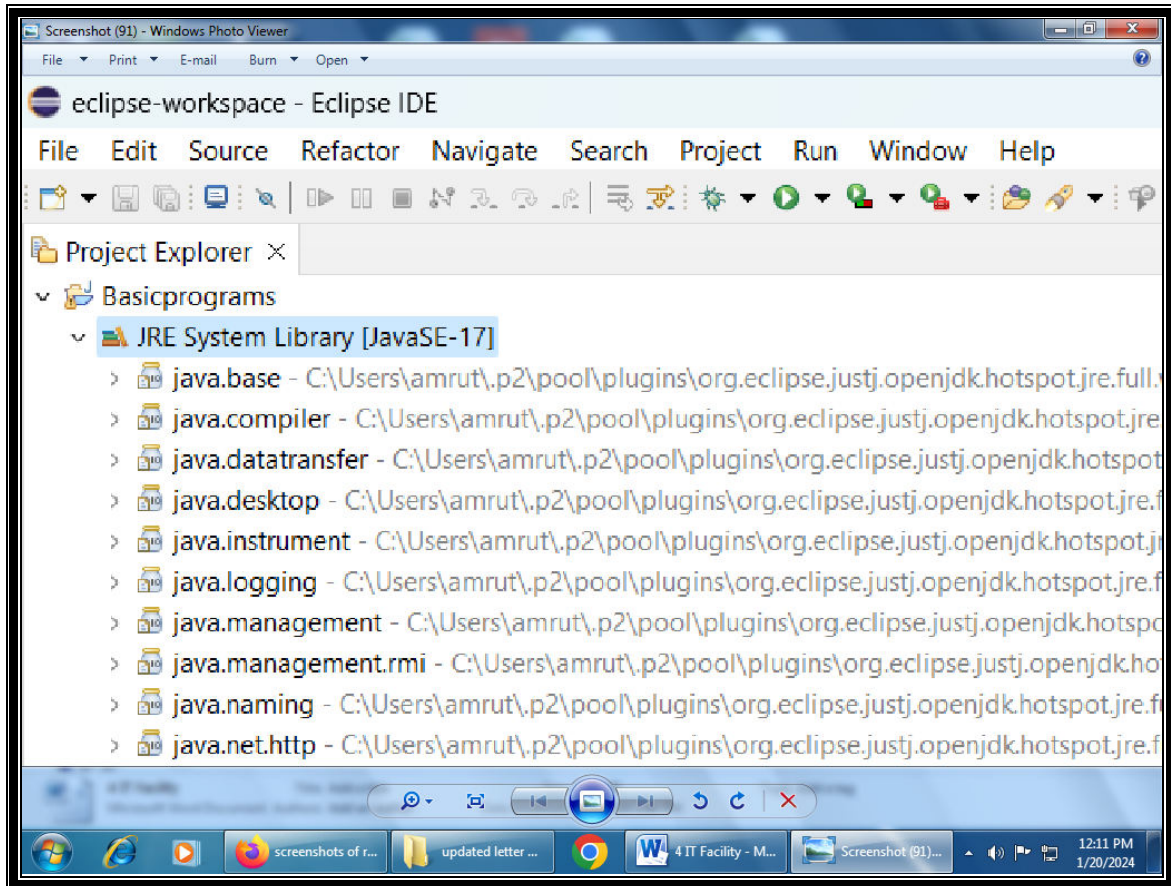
Screenshot (91) - Windows Photo Viewer

File ▾ Print ▾ E-mail Burn ▾ Open ▾

eclipse-workspace - Eclipse IDE

File Edit Source Refactor Navigate Search Project Run Window Help

Project Explorer ×

Basicprograms

JRE System Library [JavaSE-17]

java.base - C:\Users\amrut\.p2\pool\plugins\org.eclipse.justj.openjdk.hotspot.jre.full.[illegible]

java.compiler - C:\Users\amrut\.p2\pool\plugins\org.eclipse.justj.openjdk.hotspot.jre.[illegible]

java.datatransfer - C:\Users\amrut\.p2\pool\plugins\org.eclipse.justj.openjdk.hotspot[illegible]

java.desktop - C:\Users\amrut\.p2\pool\plugins\org.eclipse.justj.openjdk.hotspot.jre.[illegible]

java.instrument - C:\Users\amrut\.p2\pool\plugins\org.eclipse.justj.openjdk.hotspot.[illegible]

java.logging - C:\Users\amrut\.p2\pool\plugins\org.eclipse.justj.openjdk.hotspot.jre.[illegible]

java.management - C:\Users\amrut\.p2\pool\plugins\org.eclipse.justj.openjdk.hotspo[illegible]

java.management.rmi - C:\Users\amrut\.p2\pool\plugins\org.eclipse.justj.openjdk.ho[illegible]

java.naming - C:\Users\amrut\.p2\pool\plugins\org.eclipse.justj.openjdk.hotspot.jre.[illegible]

java.net.http - C:\Users\amrut\.p2\pool\plugins\org.eclipse.justj.openjdk.hotspot.jre.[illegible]

screenshots of r... updated letter ... 4 IT Facility - M... Screenshot (91)...

12:11 PM
1/20/2024